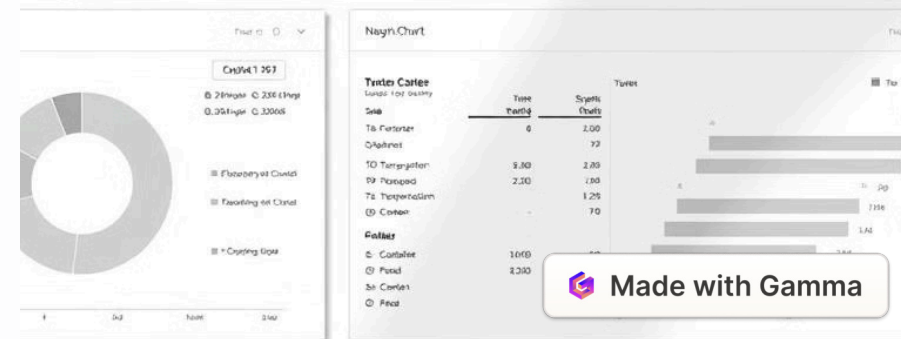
Tnel ⊙

Cnd 1 257

0 2 Ingu 0 250 Ungi
0.30 Ingu 0 33006

Flaovoyel Cwaid

Dwoliog od Cand

Cnving Goa

Nayn Chart

Tunter Cartee

| Sno | Tme Tating | Spyth Pruts |
|---|---|---|
| Ta Getenter | 0 | 2.00 |
| Oftatnes | | 72 |
| 10 Tarraryetion | 5.30 | 2.80 |
| 70 Pomped | 2.30 | 7.00 |
| 72 Tasperation | | 1.25 |
| Cotten | - | 70 |

Colles

| | |
|---|---|
| Contaloe | 1000 |
| Pood | 2.300 |
| Carten | |
| Peca | |

Tunter

Made with Gamma